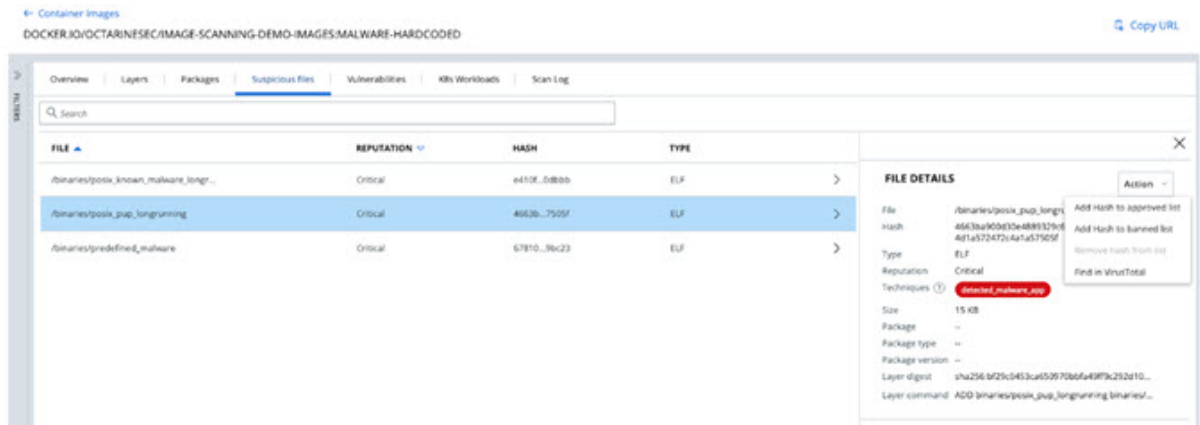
← Container Images

DOCKER.IO/OCTARINESEC/IMAGE-SCANNING-DEMO-IMAGES:MALWARE-HARDCODED

Copy URL

FILTERS

Overview | Layers | Packages | Suspicious files | Vulnerabilities | K8s Workloads | Scan Log

Search

| FILE ▲ | REPUTATION | HASH | TYPE |
|---|---|---|---|
| /binaries/posix_known_malware_longr... | Critical | e410f...0dbbb | ELF |
| /binaries/posix_pup_longrunning | Critical | 4663b...7505f | ELF |
| /binaries/predefined_malware | Critical | 67810...9bc23 | ELF |

FILE DETAILS

Action

Add Hash to approved list
Add Hash to banned list
Remove hash from list
Find in VirusTotal

File /binaries/posix_pup_longr
Hash 4663ba900d30e4889329c6 4d1a572472c4a1a57505f
Type ELF
Reputation Critical
Techniques detected_malware_app
Size 15 KB
Package --
Package type --
Package version --
Layer digest sha256:bf29c0453ca650970bbfa49ff9c292d10...
Layer command ADD binaries/posix_pup_longrunning binaries/...